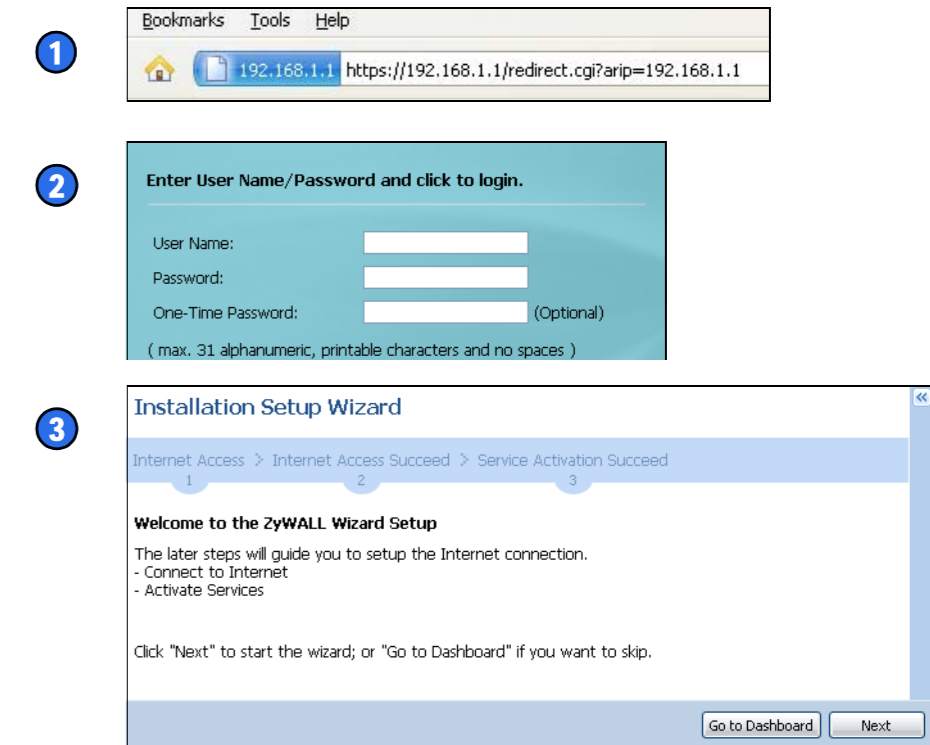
1

Bookmarks Tools Help

192.168.1.1 https://192.168.1.1/redirect.cgi?arip=192.168.1.1

2

Enter User Name/Password and click to login.

User Name:

Password:

One-Time Password: (Optional)

( max. 31 alphanumeric, printable characters and no spaces )

3

Installation Setup Wizard

Internet Access > Internet Access Succeed > Service Activation Succeed
1 2 3

Welcome to the ZyWALL Wizard Setup

The later steps will guide you to setup the Internet connection.
- Connect to Internet
- Activate Services

Click "Next" to start the wizard; or "Go to Dashboard" if you want to skip.

Go to Dashboard Next